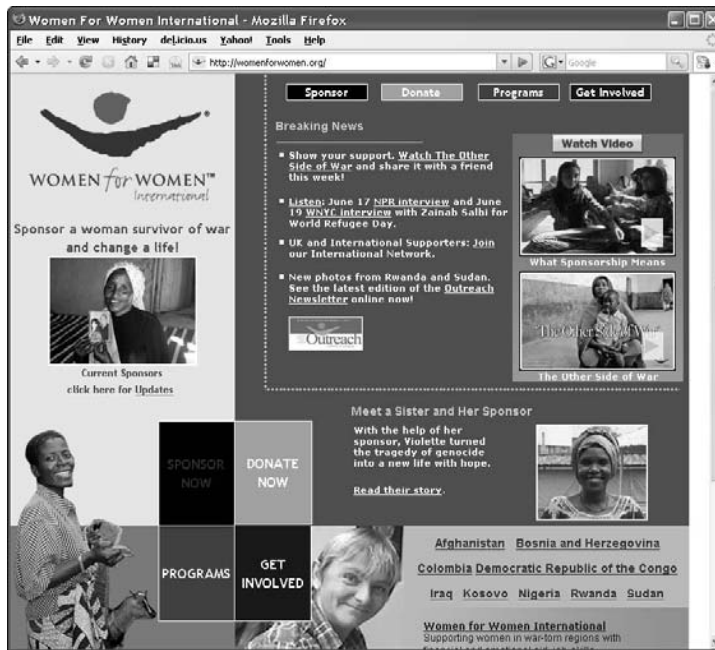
Women For Women International - Mozilla Firefox

File Edit View History del.icio.us Yahoo! Tools Help

http://womenforwomen.org/

Google

WOMEN for WOMEN™ International

Sponsor a woman survivor of war and change a life!

Current Sponsors
click here for Updates

Sponsor Donate Programs Get Involved

Breaking News

Show your support. Watch The Other Side of War and share it with a friend this week!

Listen: June 17 NPR interview and June 19 WNYC interview with Zainab Salbi for World Refugee Day.

UK and International Supporters: Join our International Network.

New photos from Rwanda and Sudan. See the latest edition of the Outreach Newsletter online now!

Outreach

Watch Video

What Sponsorship Means

The Other Side of War

The Other Side of War

Meet a Sister and Her Sponsor

With the help of her sponsor, Violette turned the tragedy of genocide into a new life with hope.

Read their story.

SPONSOR NOW

DONATE NOW

PROGRAMS

GET INVOLVED

Afghanistan Bosnia and Herzegovina

Colombia Democratic Republic of the Congo

Iraq Kosovo Nigeria Rwanda Sudan

Women for Women International
Supporting women in war-torn regions with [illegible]